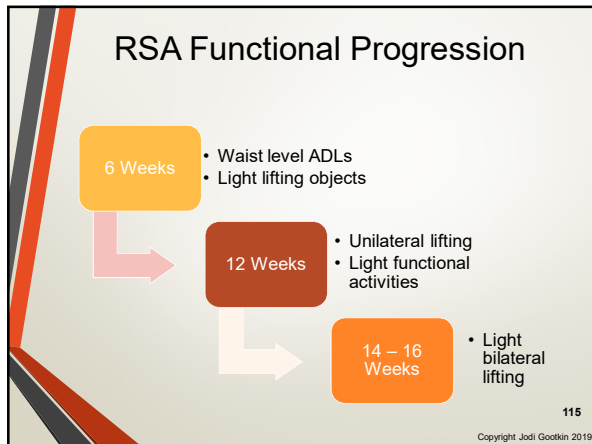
RSA Functional Progression

6 Weeks

• Waist level ADLs
• Light lifting objects

12 Weeks

• Unilateral lifting
• Light functional activities

14 – 16 Weeks

• Light bilateral lifting

115

Copyright Jodi Gootkin 2019